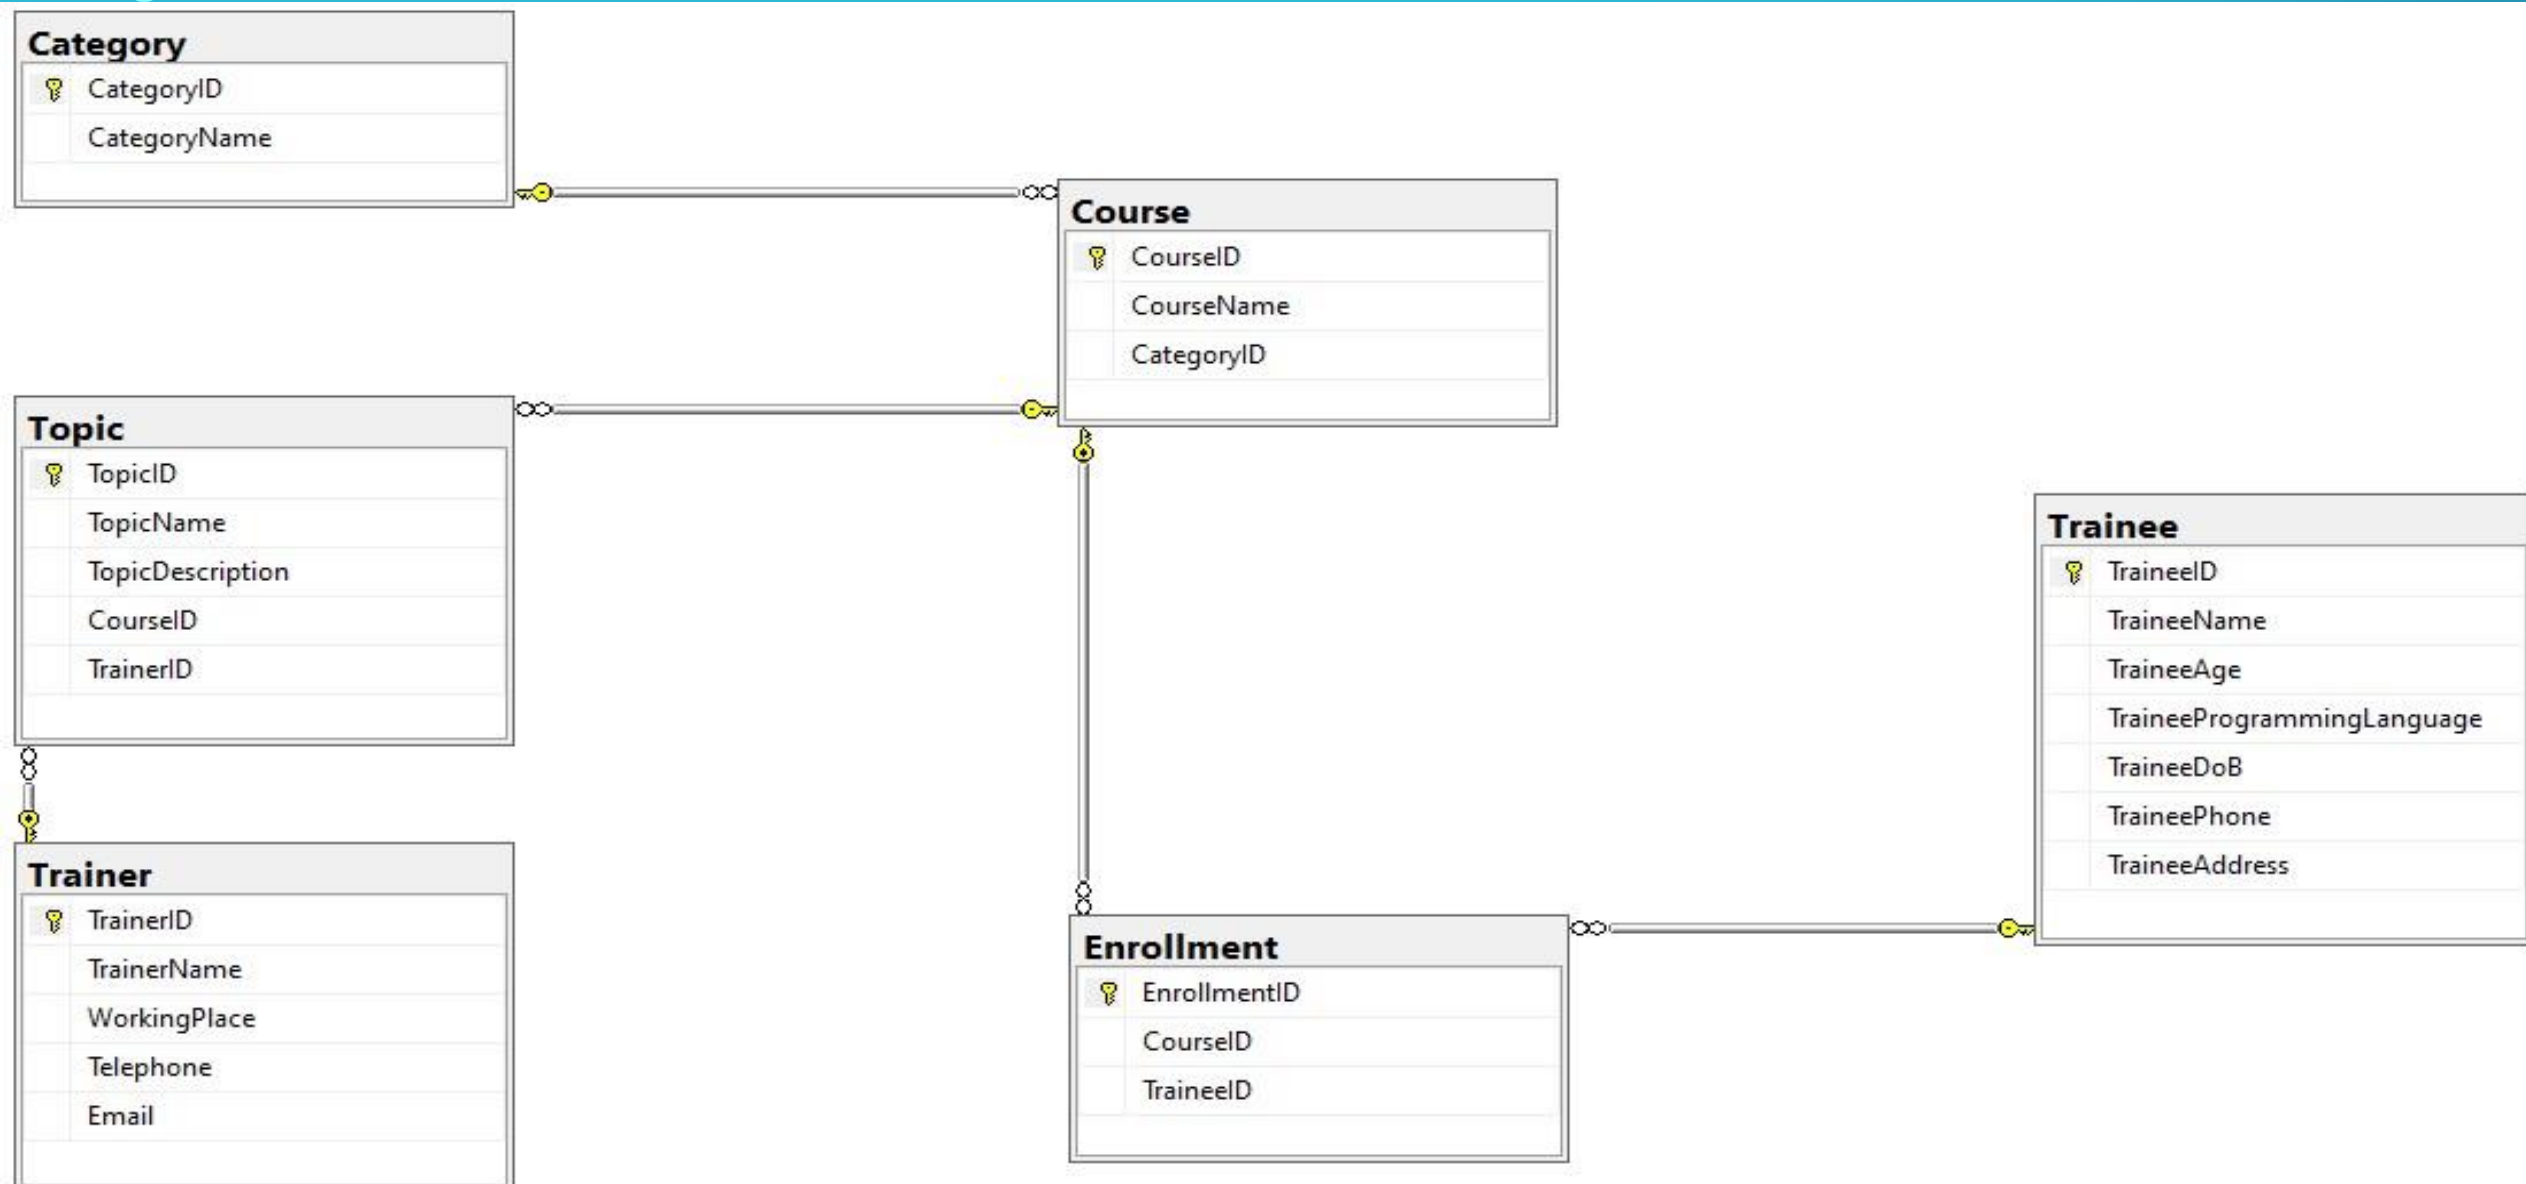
Category
CategoryID
CategoryName

Course
CourseID
CourseName
CategoryID

Topic
TopicID
TopicName
TopicDescription
CourseID
TrainerID

Trainee
TraineeID
TraineeName
TraineeAge
TraineeProgrammingLanguage
TraineeDoB
TraineePhone
TraineeAddress

Trainer
TrainerID
TrainerName
WorkingPlace
Telephone
Email

Enrollment
EnrollmentID
CourseID
TraineeID